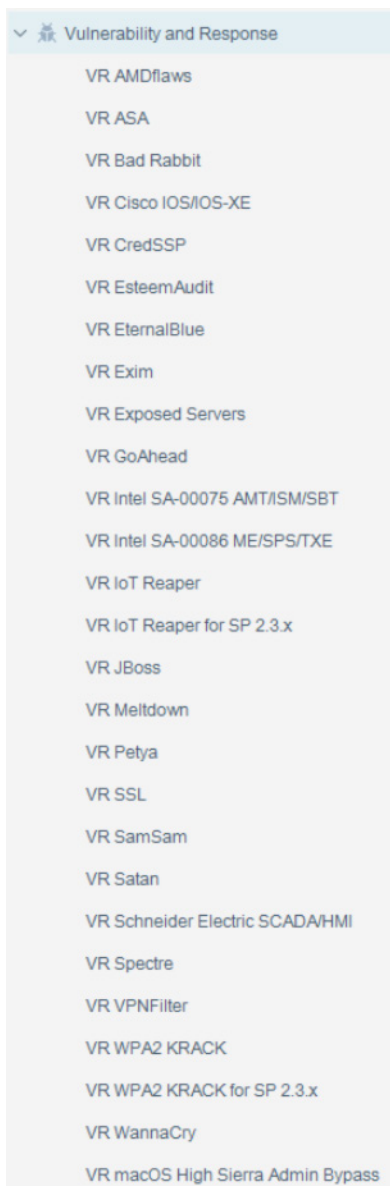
Vulnerability and Response

VR AMDflaws

VR ASA

VR Bad Rabbit

VR Cisco IOS/IOS-XE

VR CredSSP

VR EsteemAudit

VR EternalBlue

VR Exim

VR Exposed Servers

VR GoAhead

VR Intel SA-00075 AMT/ISM/SBT

VR Intel SA-00086 ME/SPS/TXE

VR IoT Reaper

VR IoT Reaper for SP 2.3.x

VR JBoss

VR Meltdown

VR Petya

VR SSL

VR SamSam

VR Satan

VR Schneider Electric SCADA/HMI

VR Spectre

VR VPNFilter

VR WPA2 KRACK

VR WPA2 KRACK for SP 2.3.x

VR WannaCry

VR macOS High Sierra Admin Bypass